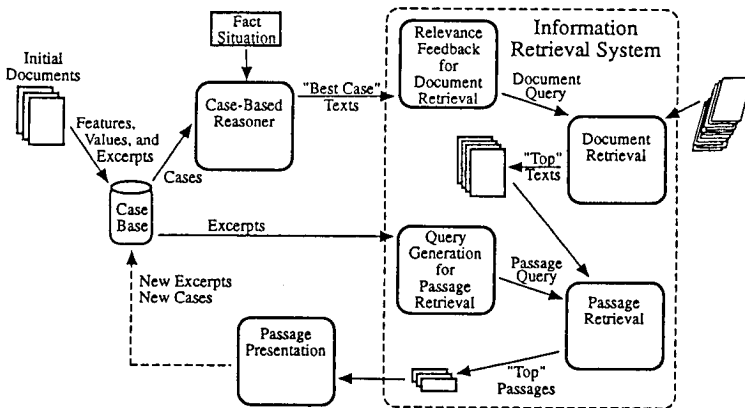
Fact Situation

Information Retrieval System

Initial Documents

Features, Values, and Excerpts

Case-Based Reasoner

"Best Case" Texts

Relevance Feedback for Document Retrieval

Document Query

Document Retrieval

Cases

Case Base

"Top" Texts

Excerpts

Query Generation for Passage Retrieval

Passage Query

New Excerpts New Cases

Passage Retrieval

Passage Presentation

"Top" Passages